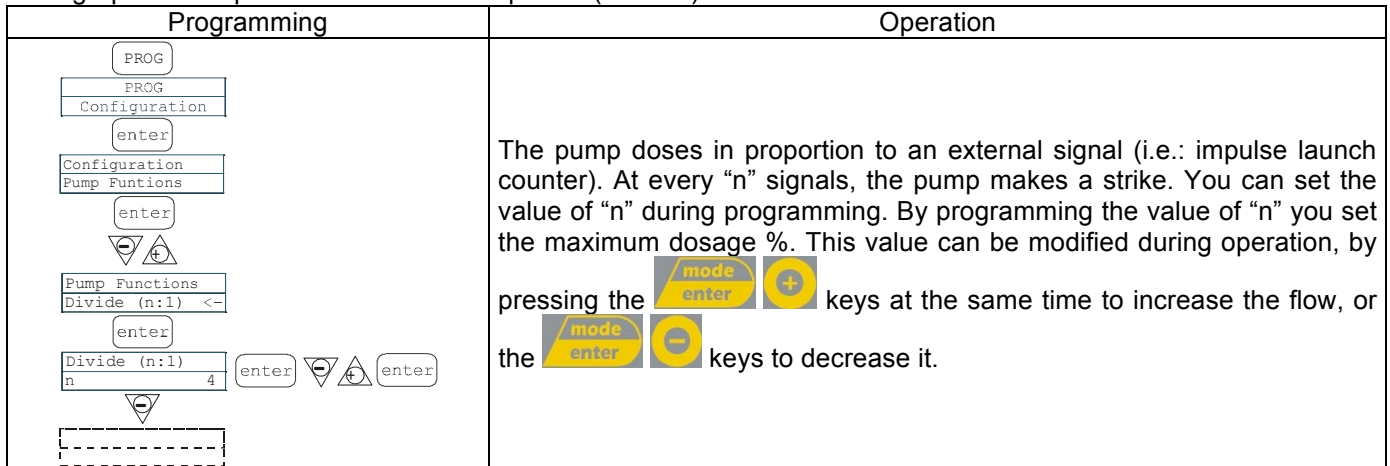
| Programming | Operation |
|---|---|
| PROG<br>PROG<br>Configuration<br>enter<br>Configuration<br>Pump Funtions<br>enter<br>Pump Functions<br>Divide (n:1) <-<br>enter<br>Divide (n:1)<br>n 4<br>enter enter | The pump doses in proportion to an external signal (i.e.: impulse launch counter). At every “n” signals, the pump makes a strike. You can set the value of “n” during programming. By programming the value of “n” you set the maximum dosage %. This value can be modified during operation, by pressing the mode enter keys at the same time to increase the flow, or the mode enter keys to decrease it. |